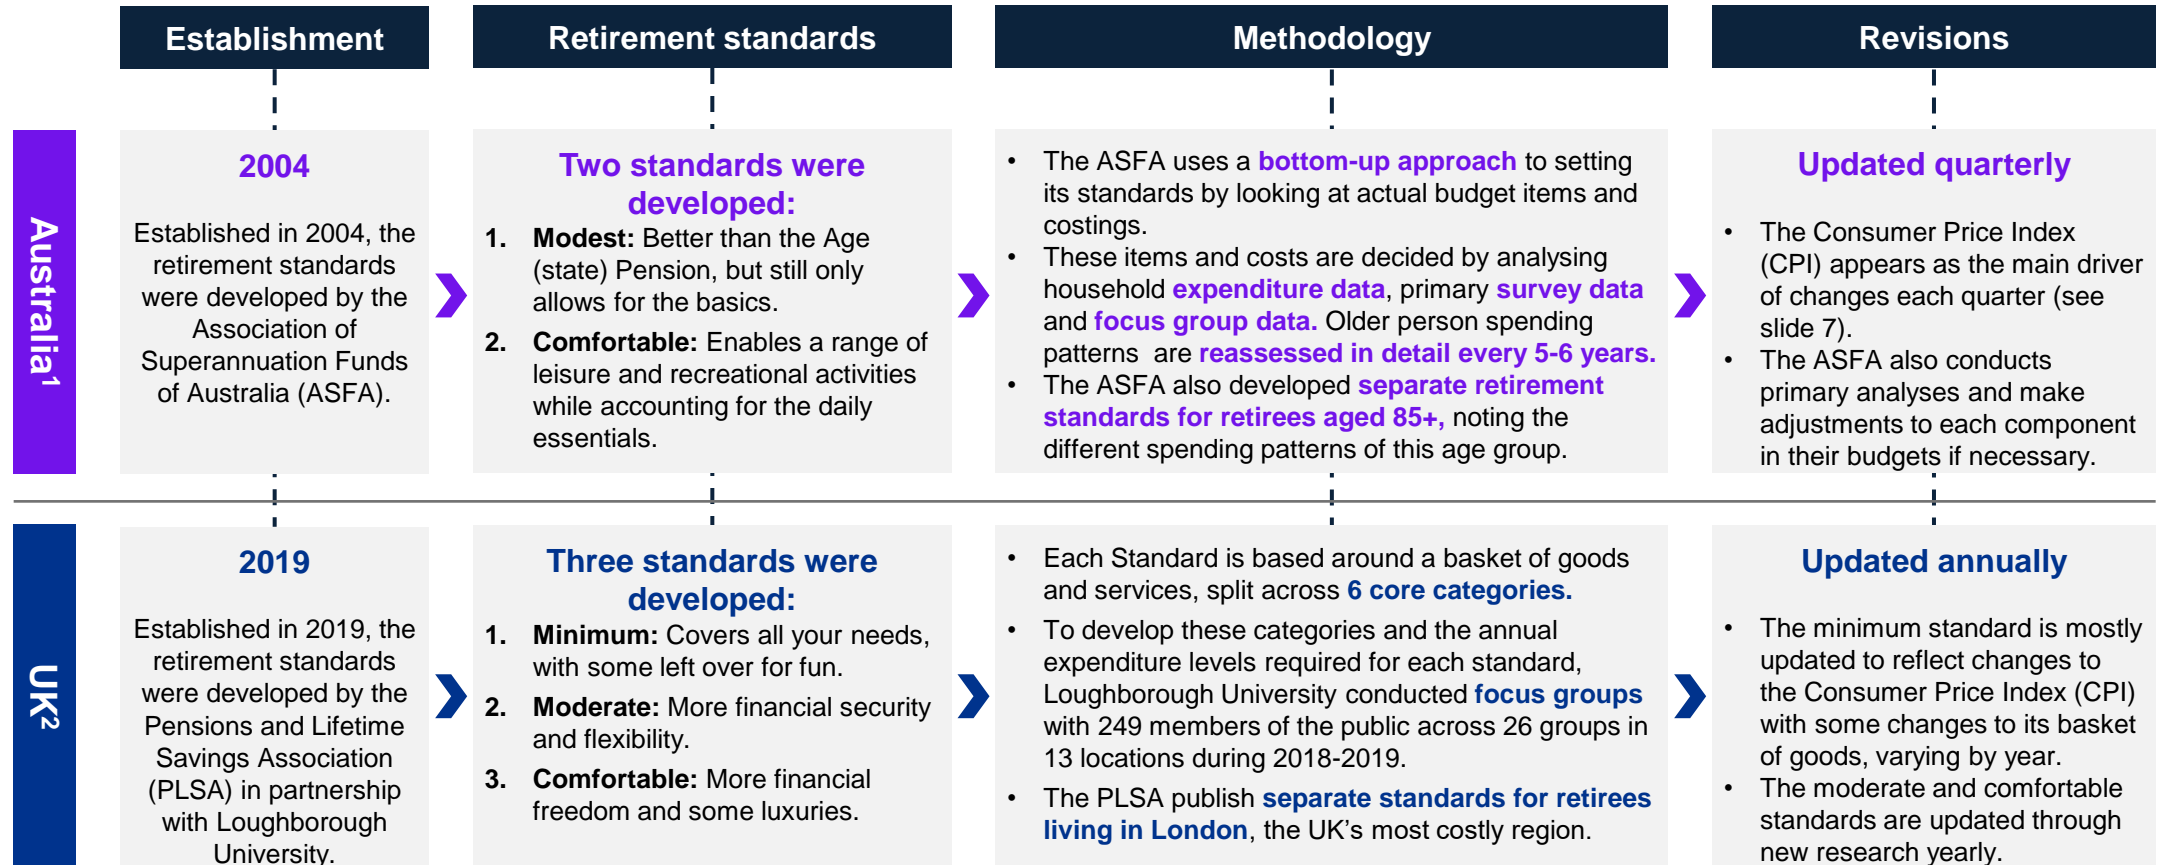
Establishment

Retirement standards

Methodology

Revisions

Australia$^1$

2004

Established in 2004, the retirement standards were developed by the Association of Superannuation Funds of Australia (ASFA).

Two standards were developed:

1. **Modest:** Better than the Age (state) Pension, but still only allows for the basics.
2. **Comfortable:** Enables a range of leisure and recreational activities while accounting for the daily essentials.

- The ASFA uses a bottom-up approach to setting its standards by looking at actual budget items and costings.
- These items and costs are decided by analysing household expenditure data, primary survey data and focus group data. Older person spending patterns are reassessed in detail every 5-6 years.
- The ASFA also developed separate retirement standards for retirees aged 85+, noting the different spending patterns of this age group.

Updated quarterly

- The Consumer Price Index (CPI) appears as the main driver of changes each quarter (see slide 7).
- The ASFA also conducts primary analyses and make adjustments to each component in their budgets if necessary.

UK$^2$

2019

Established in 2019, the retirement standards were developed by the Pensions and Lifetime Savings Association (PLSA) in partnership with Loughborough University.

Three standards were developed:

1. **Minimum:** Covers all your needs, with some left over for fun.
2. **Moderate:** More financial security and flexibility.
3. **Comfortable:** More financial freedom and some luxuries.

- Each Standard is based around a basket of goods and services, split across 6 core categories.
- To develop these categories and the annual expenditure levels required for each standard, Loughborough University conducted focus groups with 249 members of the public across 26 groups in 13 locations during 2018-2019.
- The PLSA publish separate standards for retirees living in London, the UK's most costly region.

Updated annually

- The minimum standard is mostly updated to reflect changes to the Consumer Price Index (CPI) with some changes to its basket of goods, varying by year.
- The moderate and comfortable standards are updated through new research yearly.